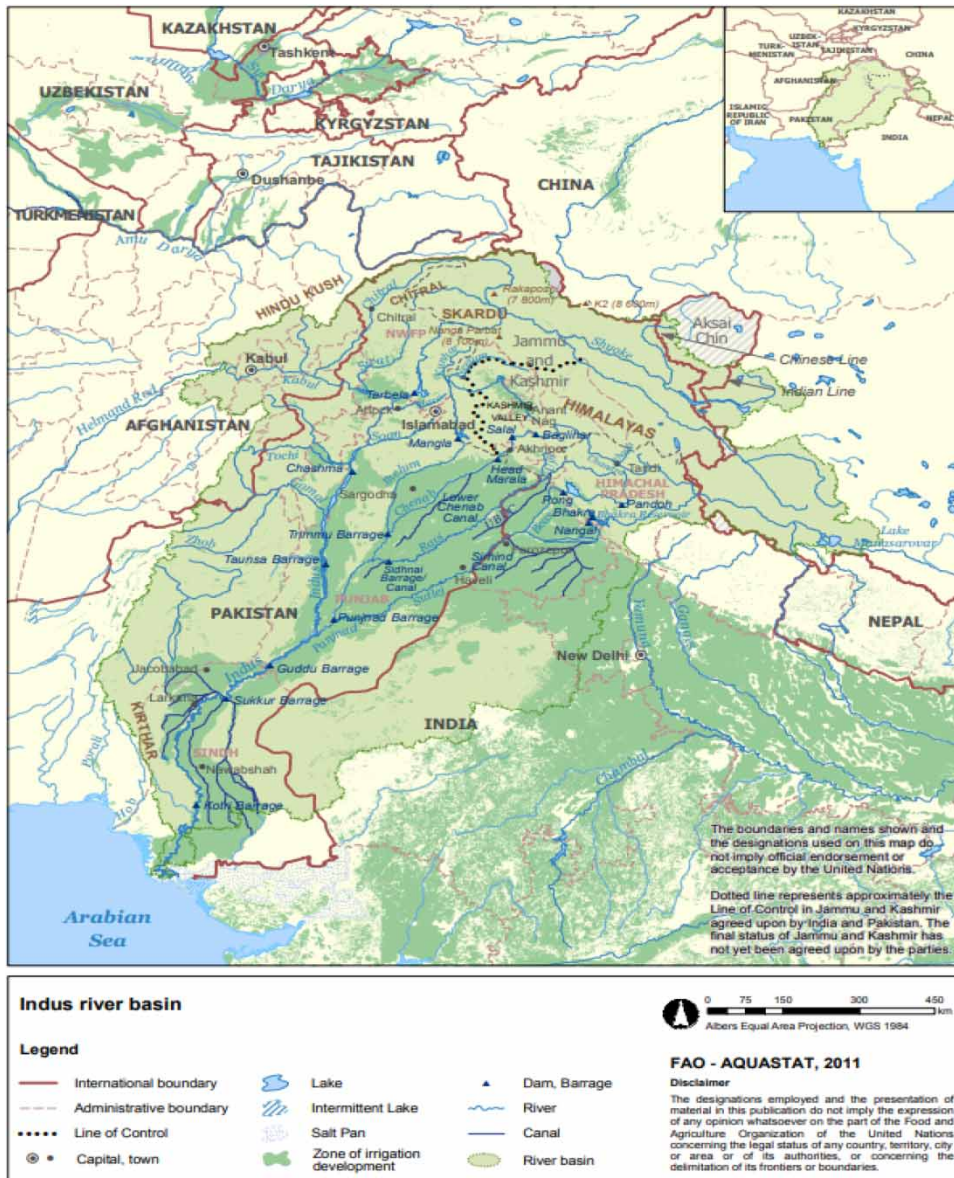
KAZAKHSTAN
Tashkent
UZBEKISTAN
KYRGYZSTAN
TAJIKISTAN
Dushanbe
TURKMENISTAN
Amu Darya
CHINA
KAZAKHSTAN
UZBEKISTAN
KYRGYZSTAN
TURKMENISTAN
TAJIKISTAN
CHINA
AFGHANISTAN
ISLAMIC REPUBLIC OF IRAN
PAKISTAN
INDIA
NEPAL
HINDU KUSH
CHITRAL
SKARDU
Chitral
Rakaposhi (7 800m)
K2 (8 600m)
NWFP
Nanga Parbat (8 100m)
Jammu and Kashmir
Aksai Chin
Chinese Line
Indian Line
Shyok
Kabul
Kabul
Tarbela
Attock
Islamabad
KASHMIR VALLEY
Anant Nag
HIMALAYAS
Salal
Baglihar
Mangla
Akhnoor
Helmand Rud
AFGHANISTAN
Tochi
Chashma
Soan
Jhelum
Head Marala
Tandi
HIMACHAL PRADESH
Sargodha
Lower Chenab Canal
Pong
Pandoh
Bhakra
Nangal
Chenab
Trimmu Barrage
Ferozepur
Zhob
Taunsa Barrage
Sidhnai Barrage/ Canal
Sirhind Canal
Haveli
Lake Manasarovar
PAKISTAN
PUNJAB
Panjnad Barrage
NEPAL
New Delhi
Jacobabad
Guddu Barrage
Indus
Larkana
Sukkur Barrage
INDIA
KIRTHAR
SINDH
Nawabshah
Kotri Barrage
Ganges
Yamuna
Chambal
Arabian Sea
The boundaries and names shown and the designations used on this map do not imply official endorsement or acceptance by the United Nations.

Dotted line represents approximately the Line of Control in Jammu and Kashmir agreed upon by India and Pakistan. The final status of Jammu and Kashmir has not yet been agreed upon by the parties.

Indus river basin

Legend

International boundary
Administrative boundary
Line of Control
Capital, town
Lake
Intermittent Lake
Salt Pan
Zone of irrigation development
Dam, Barrage
River
Canal
River basin

0 75 150 300 450 km
Albers Equal Area Projection, WGS 1984

FAO - AQUASTAT, 2011

Disclaimer
The designations employed and the presentation of material in this publication do not imply the expression of any opinion whatsoever on the part of the Food and Agriculture Organization of the United Nations concerning the legal status of any country, territory, city or area or of its authorities, or concerning the delimitation of its frontiers or boundaries.